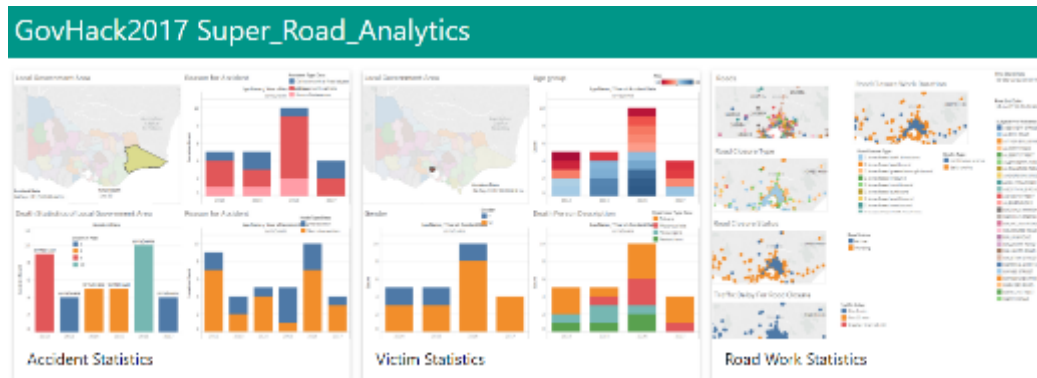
GovHack2017 Super_Road_Analytics

Local Government Area

Reason for Accident

Death Statistics of Local Government Area

Reason for Accident

Accident Statistics

Local Government Area

Age group

Gender

Death Person Occupation

Victim Statistics

Events

Road Closure Type

Road Closure Status

Traffic Delay For Road Closure

Road Work Statistics